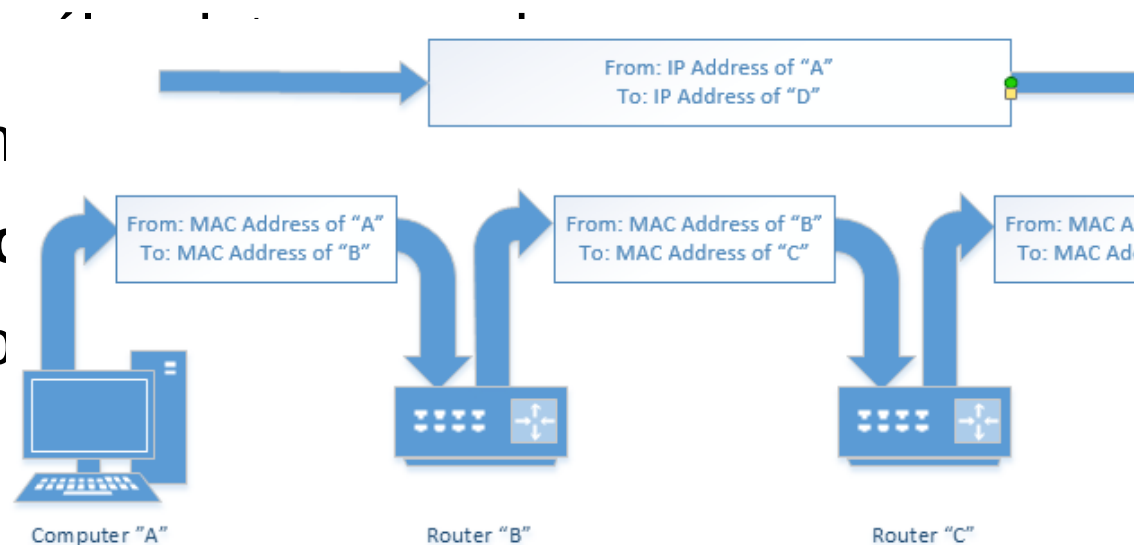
From: IP Address of “A”
To: IP Address of “D”

From: MAC Address of “A”
To: MAC Address of “B”

From: MAC Address of “B”
To: MAC Address of “C”

From: MAC A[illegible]
To: MAC Ad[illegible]

Computer "A"

Router “B”

Router “C”